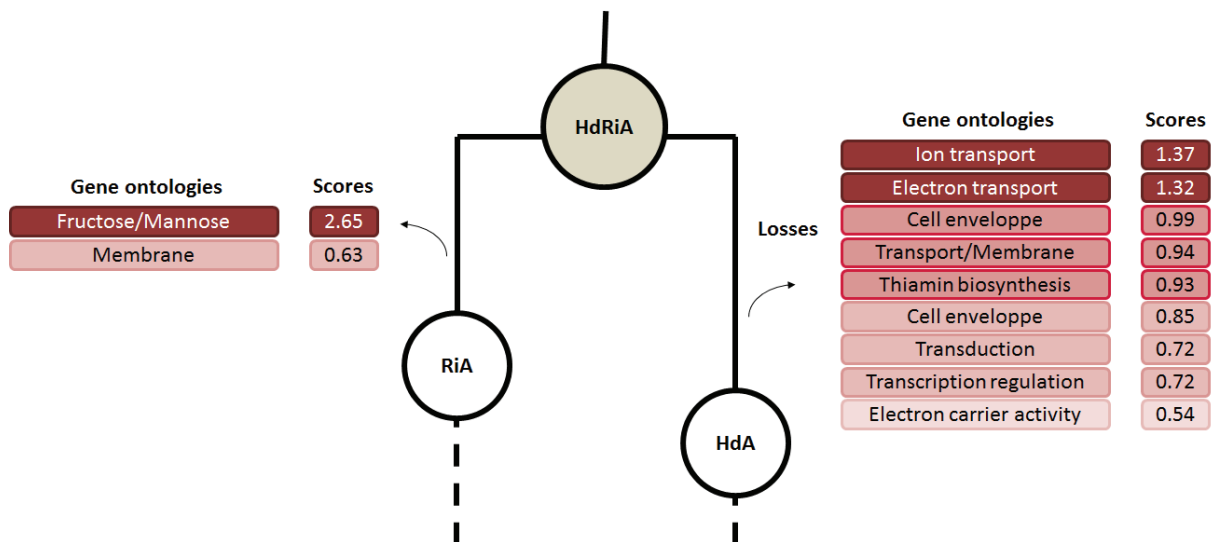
HdRiA

| Gene ontologies | Scores |
|---|---|
| Fructose/Mannose | 2.65 |
| Membrane | 0.63 |

Losses

| Gene ontologies | Scores |
|---|---|
| Ion transport | 1.37 |
| Electron transport | 1.32 |
| Cell enveloppe | 0.99 |
| Transport/Membrane | 0.94 |
| Thiamin biosynthesis | 0.93 |
| Cell enveloppe | 0.85 |
| Transduction | 0.72 |
| Transcription regulation | 0.72 |
| Electron carrier activity | 0.54 |

RiA

HdA